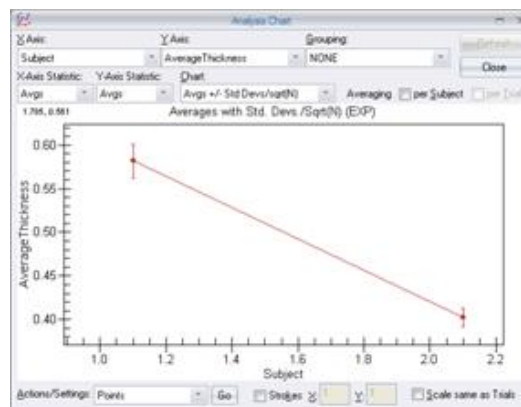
Analysis Chart

X Axis:
Subject

Y Axis:
AverageThickness

Grouping:
NONE

Refresh

Close

X-Axis Statistic:
Avgs

Y-Axis Statistic:
Avgs

Chart
Avgs +/- Std Devs/sqrt(N)

Averaging
per Subject
per Trial

1.705, 0.561

Averages with Std. Devs./Sqrt(N) (EXP)

AverageThickness

0.60
0.55
0.50
0.45
0.40

1.0
1.2
1.4
1.6
1.8
2.0
2.2

Subject

Actions/Settings:
Points
Go
Strokes
X
Y
Scale same as Trials